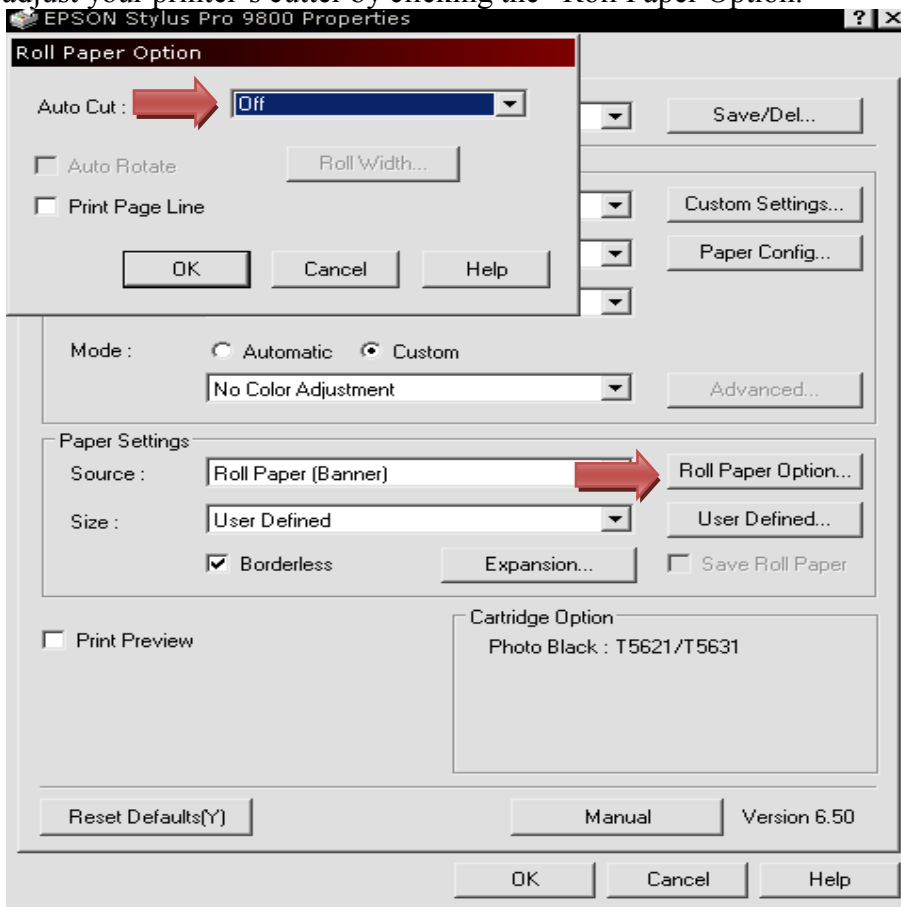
adjust your printer's cutter by clicking the "Roll Paper Option."

EPSON Stylus Pro 9800 Properties

? ×

Roll Paper Option

Auto Cut : Off

Auto Rotate

Roll Width...

Print Page Line

OK

Cancel

Help

Save/Del...

Custom Settings...

Paper Config...

Mode : Automatic Custom

No Color Adjustment

Advanced...

Paper Settings

Source : Roll Paper (Banner)

Roll Paper Option...

Size : User Defined

User Defined...

Borderless

Expansion...

Save Roll Paper

Print Preview

Cartridge Option

Photo Black : T5621/T5631

Reset Defaults(Y)

Manual

Version 6.50

OK

Cancel

Help